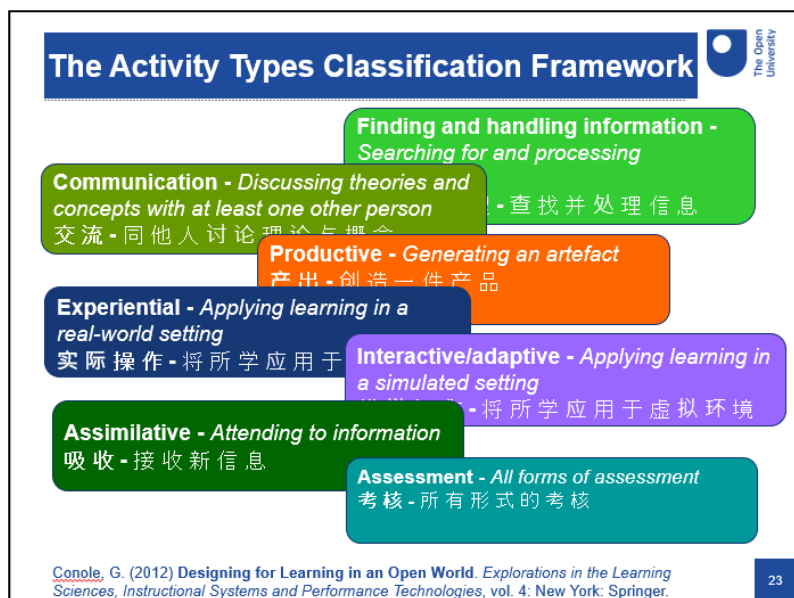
The Activity Types Classification Framework

The Open University

Finding and handling information - Searching for and processing
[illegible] - 查找并处理信息

Communication - Discussing theories and concepts with at least one other person
交流 - 同他人讨论理论与概念

Productive - Generating an artefact
产出 - 创造一件产品

Experiential - Applying learning in a real-world setting
实际操作 - 将所学应用于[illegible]

Interactive/adaptive - Applying learning in a simulated setting
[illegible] - 将所学应用于虚拟环境

Assimilative - Attending to information
吸收 - 接收新信息

Assessment - All forms of assessment
考核 - 所有形式的考核

Conole, G. (2012) Designing for Learning in an Open World. Explorations in the Learning Sciences, Instructional Systems and Performance Technologies, vol. 4: New York: Springer.

23